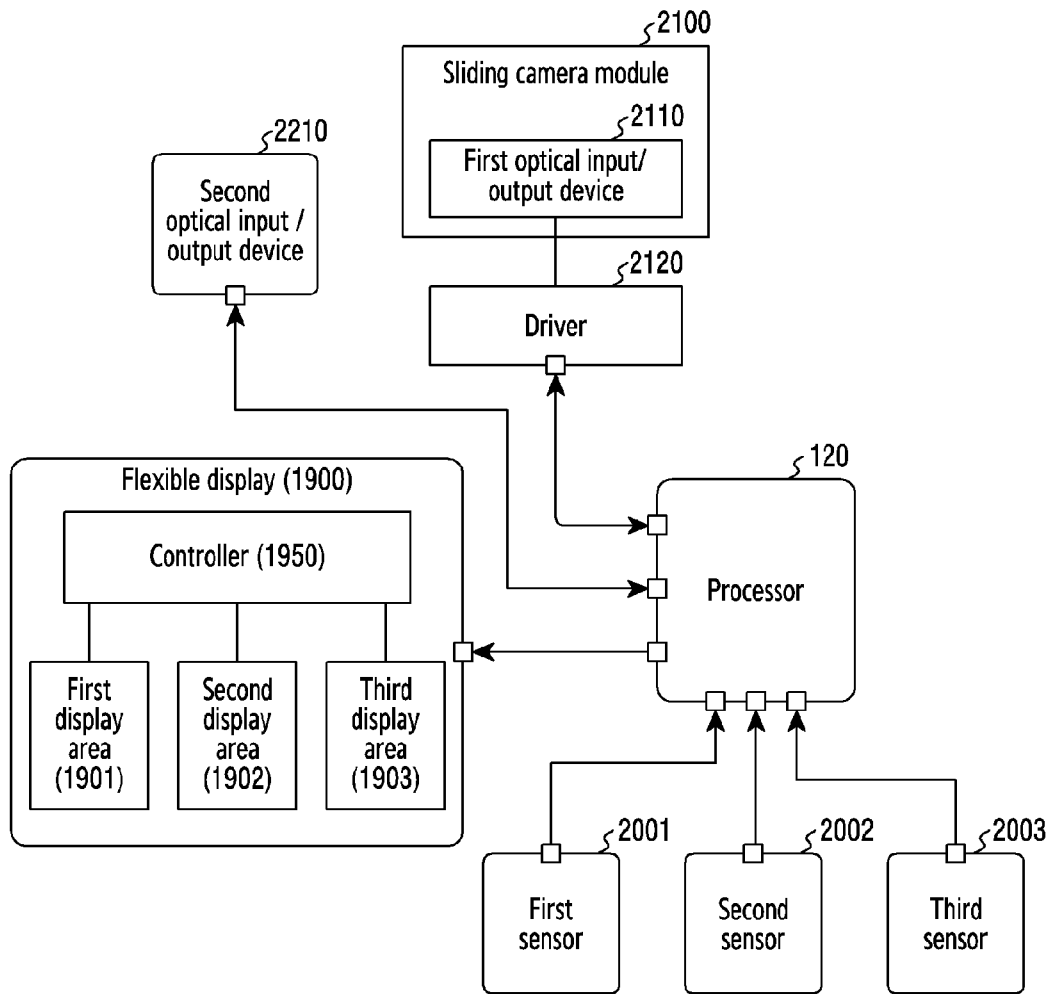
2100
Sliding camera module
2110
First optical input/ output device

2210
Second optical input / output device

2120
Driver

Flexible display (1900)
Controller (1950)
First display area (1901)
Second display area (1902)
Third display area (1903)

120
Processor

2001
First sensor
2002
Second sensor
2003
Third sensor